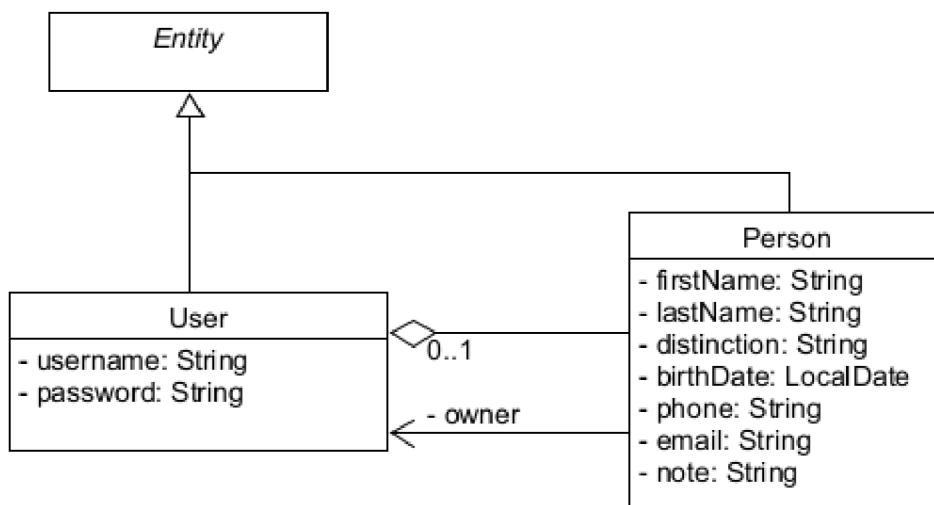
*Entity*

User
- username: String
- password: String

0..1

- owner

Person
- firstName: String
- lastName: String
- distinction: String
- birthDate: LocalDate
- phone: String
- email: String
- note: String